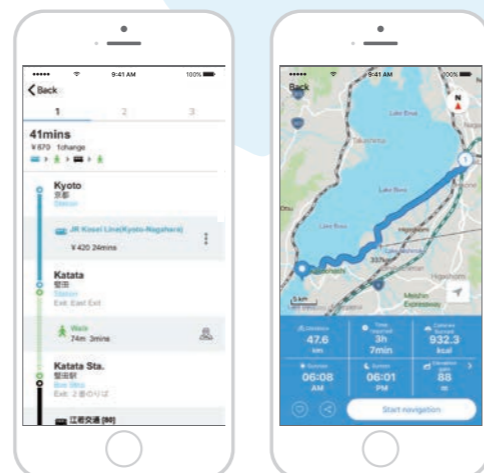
9:41 AM
100%
Back
1
2
3
41mins
¥670 1change
Kyoto
京都
Station
JR Kosei Line(Kyoto-Nagahara)
¥420 24mins
Katata
堅田
Station
Exit: East Exit
Walk
74m 3mins
Katata Sta.
堅田駅
Bus Stop
Exit: 2番のりば
江若交通 [90]

9:41 AM
100%
Back
N
Lake Biwa
Lake Biwa
Lake Biwa
Otsu
Meishin Expressway
5km
Distance
47.6
km
Time required
3h
7min
Calories burned
932.3
kcal
Sunrise
06:08
AM
Sunset
06:01
PM
Elevation gain
88
m
Start navigation